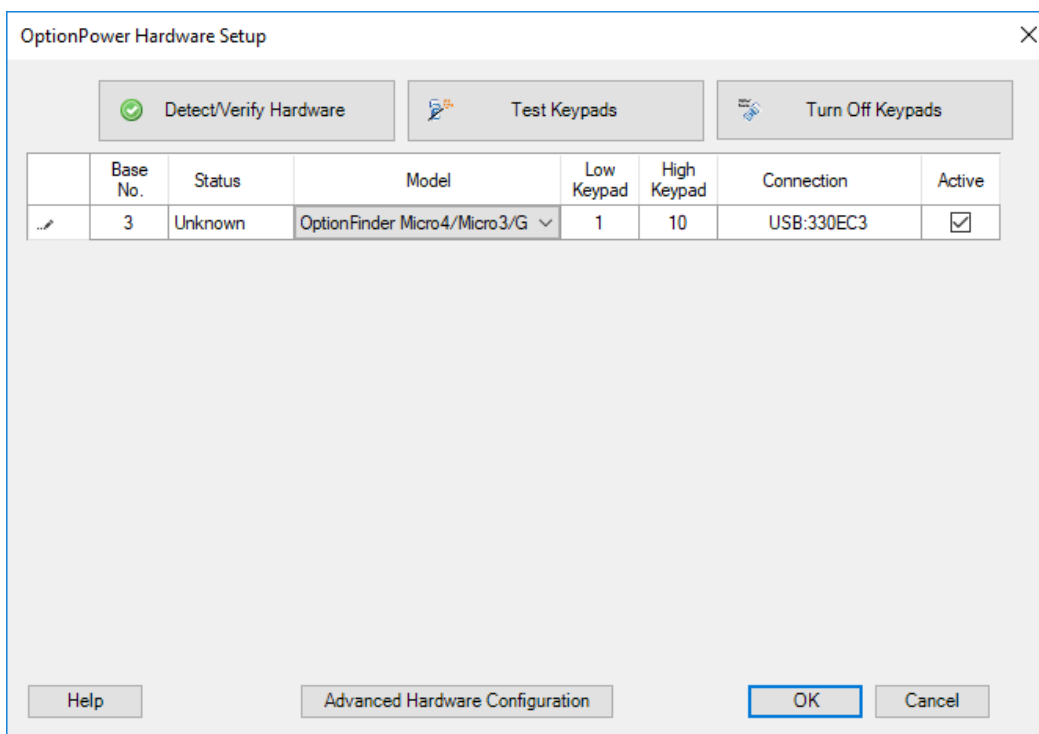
OptionPower Hardware Setup

Detect/Verify Hardware

Test Keypads

Turn Off Keypads

| | Base No. | Status | Model | Low Keypad | High Keypad | Connection | Active |
|---|---|---|---|---|---|---|---|
| | 3 | Unknown | OptionFinder Micro4/Micro3/G | 1 | 10 | USB:330EC3 | ☑ |

Help

Advanced Hardware Configuration

OK

Cancel